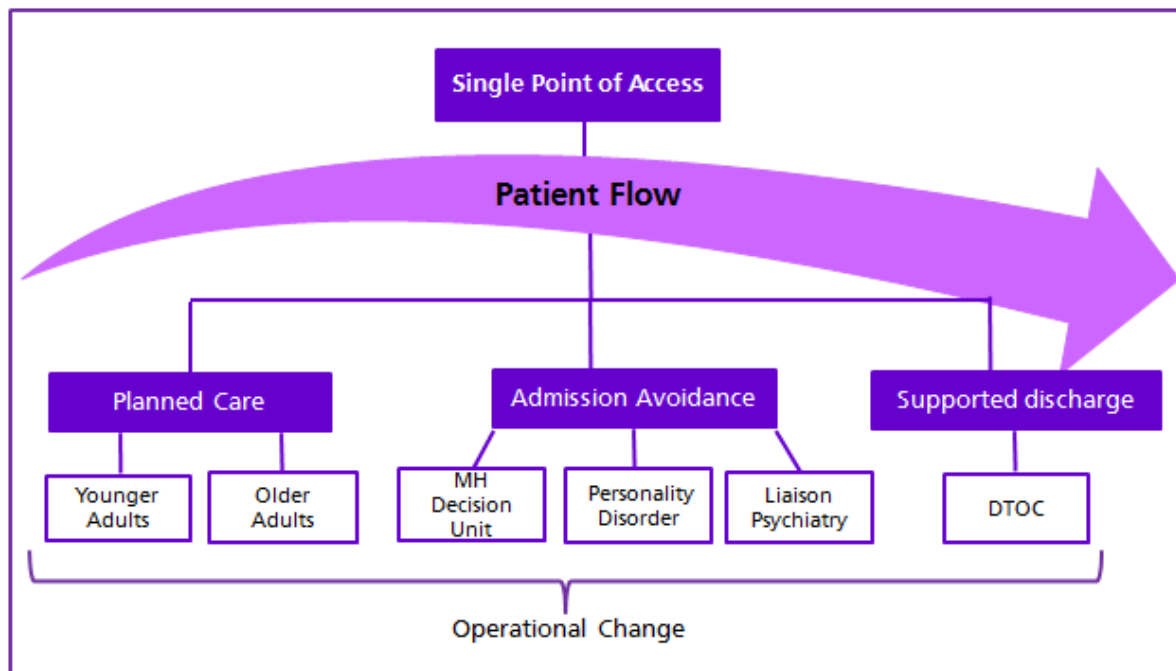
Single Point of Access

Patient Flow

Planned Care

Admission Avoidance

Supported discharge

Younger Adults

Older Adults

MH Decision Unit

Personality Disorder

Liaison Psychiatry

DTOC

Operational Change